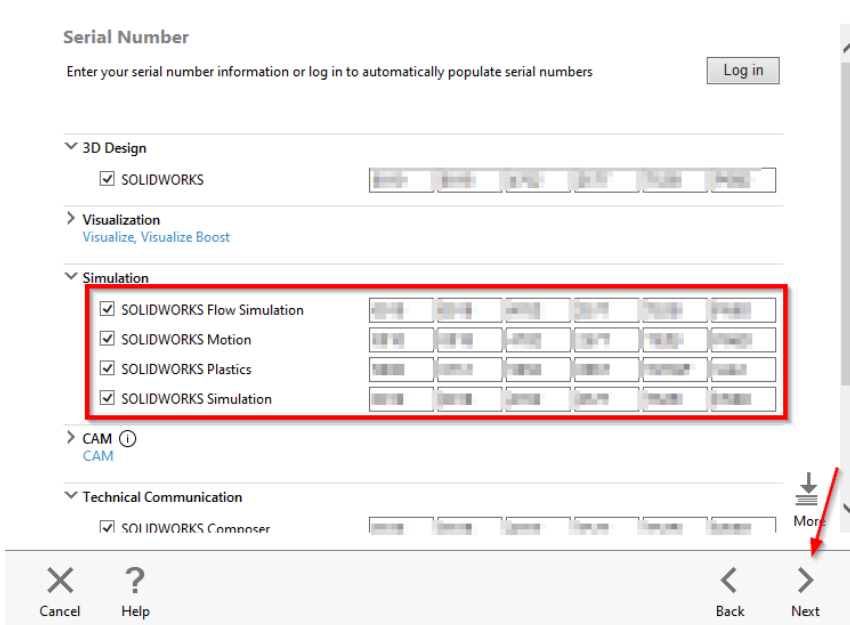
Serial Number

Enter your serial number information or log in to automatically populate serial numbers

Log in

3D Design

SOLIDWORKS

Visualization
Visualize, Visualize Boost

Simulation

SOLIDWORKS Flow Simulation

SOLIDWORKS Motion

SOLIDWORKS Plastics

SOLIDWORKS Simulation

CAM
CAM

Technical Communication

SOLIDWORKS Composer

More

Cancel

Help

Back

Next